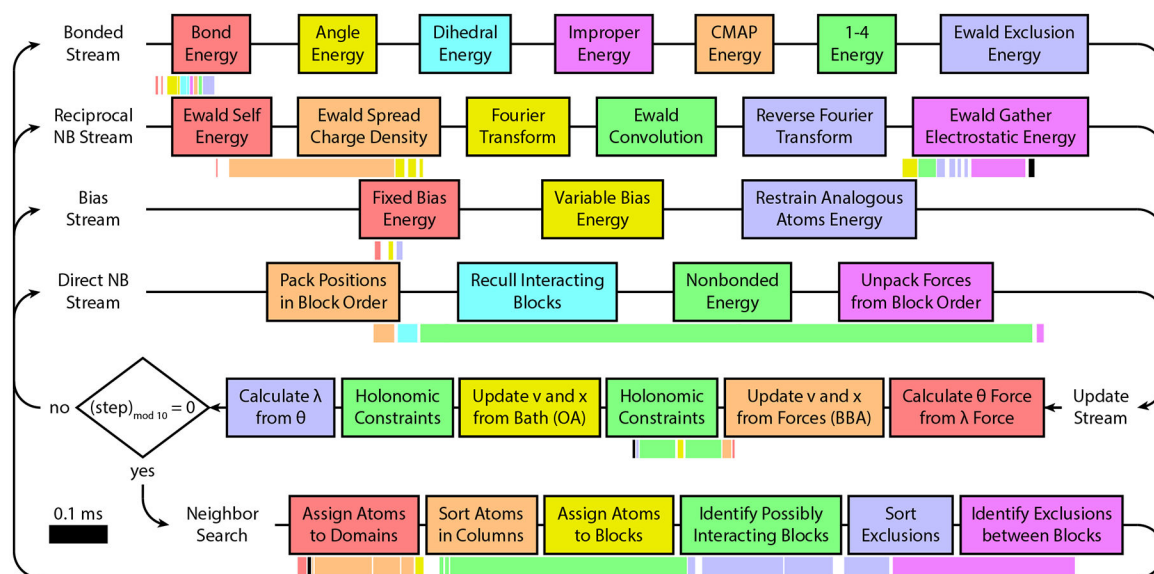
Bonded Stream

Bond Energy

Angle Energy

Dihedral Energy

Improper Energy

CMAP Energy

1-4 Energy

Ewald Exclusion Energy

Reciprocal NB Stream

Ewald Self Energy

Ewald Spread Charge Density

Fourier Transform

Ewald Convolution

Reverse Fourier Transform

Ewald Gather Electrostatic Energy

Bias Stream

Fixed Bias Energy

Variable Bias Energy

Restrain Analogous Atoms Energy

Direct NB Stream

Pack Positions in Block Order

Recull Interacting Blocks

Nonbonded Energy

Unpack Forces from Block Order

no

$(step)_{mod\ 10} = 0$

Calculate λ from θ

Holonomic Constraints

Update v and x from Bath (OA)

Holonomic Constraints

Update v and x from Forces (BBA)

Calculate θ Force from λ Force

Update Stream

yes

0.1 ms

Neighbor Search

Assign Atoms to Domains

Sort Atoms in Columns

Assign Atoms to Blocks

Identify Possibly Interacting Blocks

Sort Exclusions

Identify Exclusions between Blocks